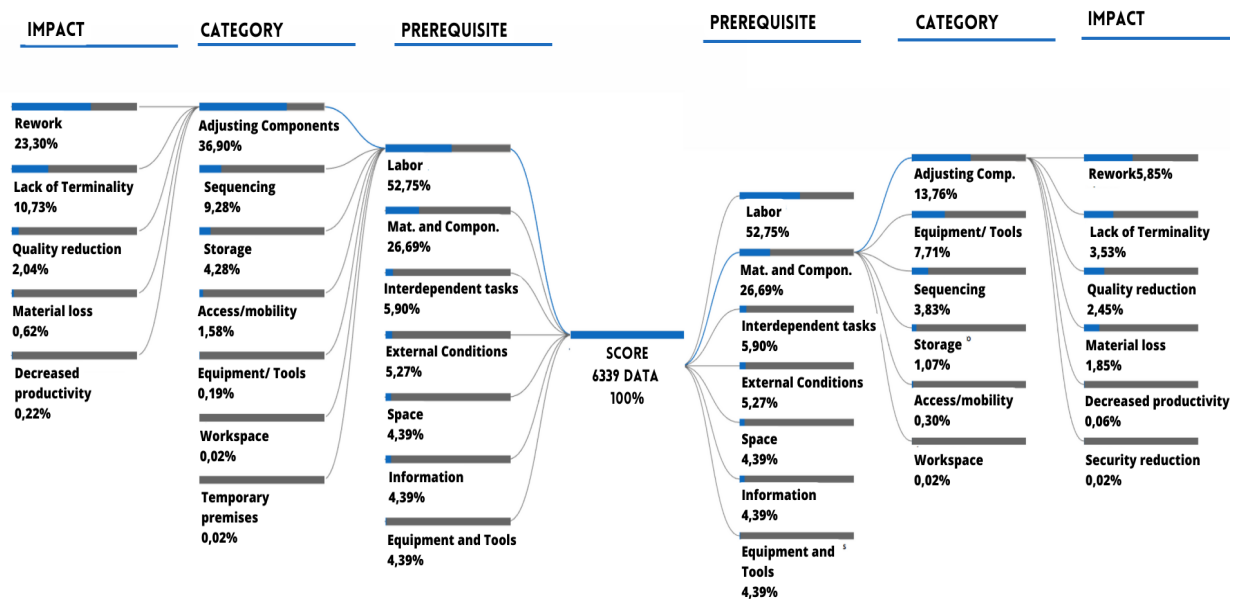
IMPACT

Rework
23,30%

Lack of Terminality
10,73%

Quality reduction
2,04%

Material loss
0,62%

Decreased productivity
0,22%

CATEGORY

Adjusting Components
36,90%

Sequencing
9,28%

Storage
4,28%

Access/mobility
1,58%

Equipment/ Tools
0,19%

Workspace
0,02%

Temporary premises
0,02%

PREREQUISITE

Labor
52,75%

Mat. and Compon.
26,69%

Interdependent tasks
5,90%

External Conditions
5,27%

Space
4,39%

Information
4,39%

Equipment and Tools
4,39%

SCORE
6339 DATA
100%

PREREQUISITE

Labor
52,75%

Mat. and Compon.
26,69%

Interdependent tasks
5,90%

External Conditions
5,27%

Space
4,39%

Information
4,39%

Equipment and Tools
4,39%

CATEGORY

Adjusting Comp.
13,76%

Equipment/ Tools
7,71%

Sequencing
3,83%

Storage
1,07%

Access/mobility
0,30%

Workspace
0,02%

IMPACT

Rework5,85%

Lack of Terminality
3,53%

Quality reduction
2,45%

Material loss
1,85%

Decreased productivity
0,06%

Security reduction
0,02%